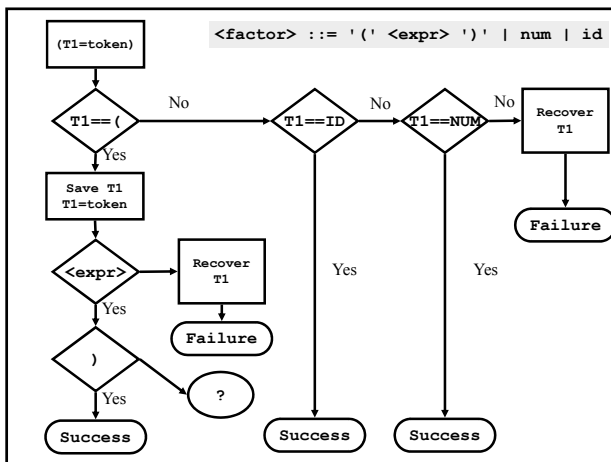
<factor> ::= '(' <expr> ')' | num | id

(T1=token)

T1==(

No

T1==ID

No

T1==NUM

No

Recover T1

Failure

Yes

Save T1
T1=token

<expr>

Recover T1

Yes

Yes

Yes

Failure

)

?

Yes

Success

Success

Success